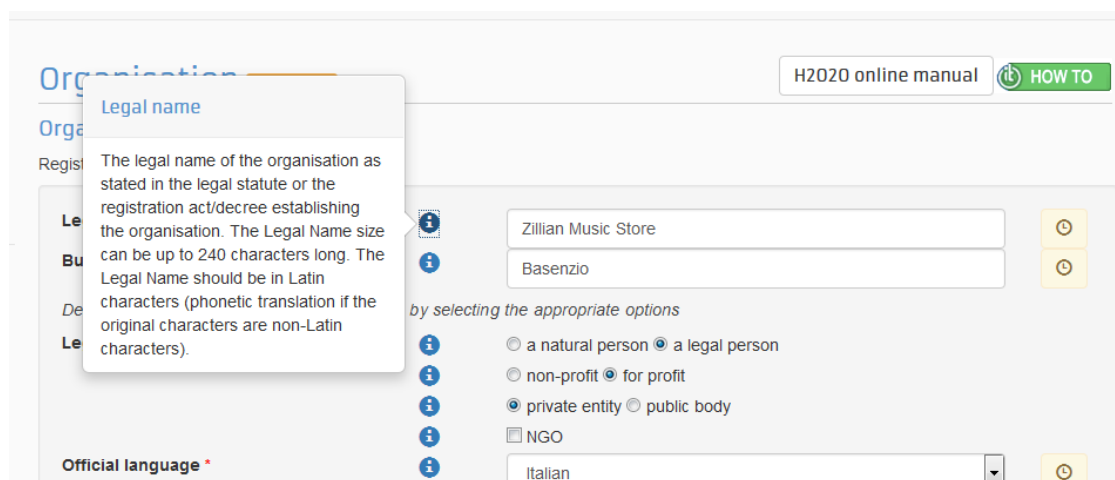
Org

H2020 online manual

HOW TO

Orga

Regist

Legal name

The legal name of the organisation as stated in the legal statute or the registration act/decree establishing the organisation. The Legal Name size can be up to 240 characters long. The Legal Name should be in Latin characters (phonetic translation if the original characters are non-Latin characters).

Le

Zillian Music Store

Bu

Basenzio

De

by selecting the appropriate options

Le

a natural person a legal person

non-profit for profit

private entity public body

NGO

Official language *

Italian